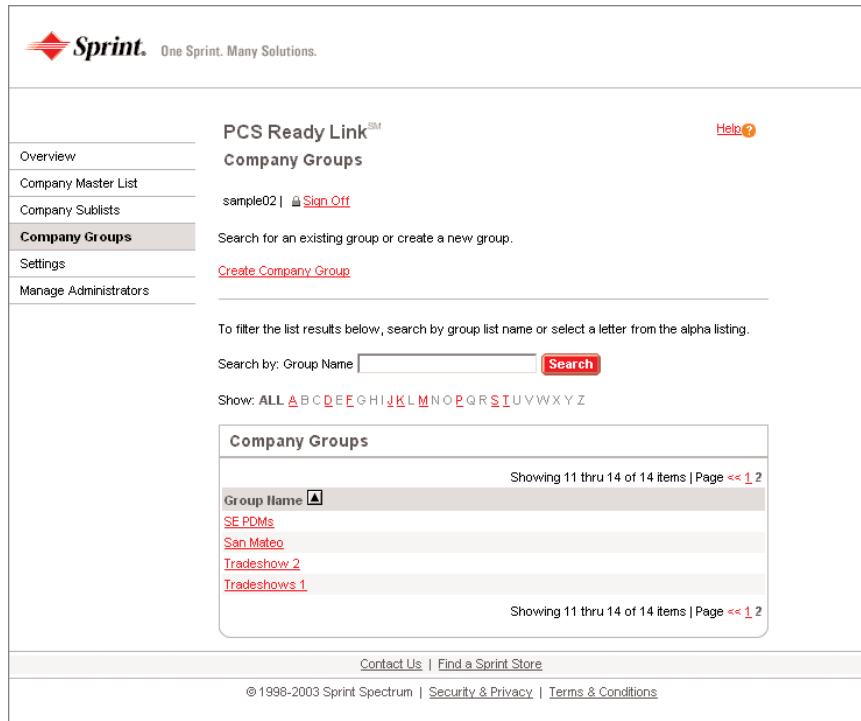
Sprint. One Sprint. Many Solutions.

PCS Ready Link℠

Help

Company Groups

Overview
Company Master List
Company Sublists
Company Groups
Settings
Manage Administrators

sample02 | Sign Off

Search for an existing group or create a new group.

Create Company Group

To filter the list results below, search by group list name or select a letter from the alpha listing.

Search by: Group Name Search

Show: ALL A B C D E F G H I J K L M N O P Q R S T U V W X Y Z

Company Groups

Showing 11 thru 14 of 14 items | Page << 1 2

| Group Name ▲ |
|---|
| SE PDMs |
| San Mateo |
| Tradeshow 2 |
| Tradeshows 1 |

Showing 11 thru 14 of 14 items | Page << 1 2

Contact Us | Find a Sprint Store

© 1998-2003 Sprint Spectrum | Security & Privacy | Terms & Conditions